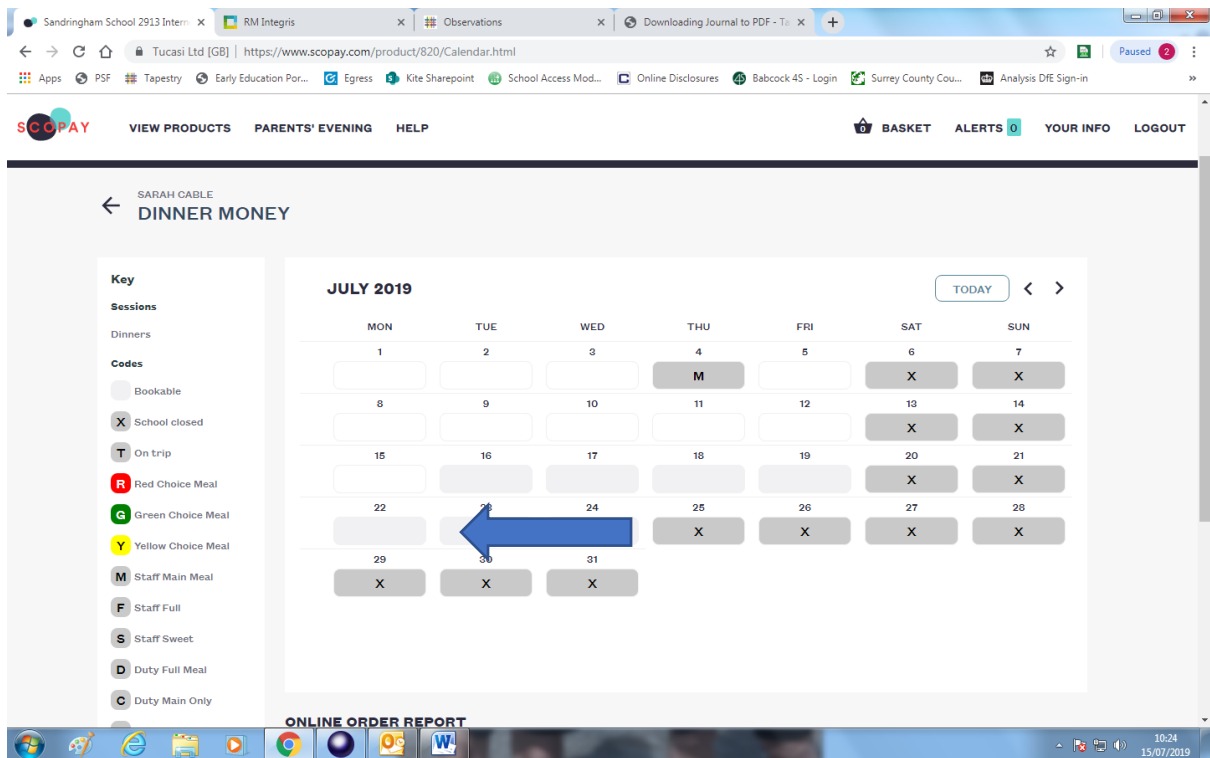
Sandringham School 2913 Intern ×
RM Integris ×
Observations ×
Downloading Journal to PDF - Ta ×
+

Tucasi Ltd [GB] | https://www.scopay.com/product/820/Calendar.html

Paused 2

Apps PSF Tapestry Early Education Por... Egress Kite Sharepoint School Access Mod... Online Disclosures Babcock 4S - Login Surrey County Cou... Analysis DfE Sign-in »

SCOPAY VIEW PRODUCTS PARENTS' EVENING HELP 0 BASKET ALERTS 0 YOUR INFO LOGOUT

SARAH CABLE
DINNER MONEY

Key
Sessions
Dinners
Codes
Bookable
X School closed
T On trip
R Red Choice Meal
G Green Choice Meal
Y Yellow Choice Meal
M Staff Main Meal
F Staff Full
S Staff Sweet
D Duty Full Meal
C Duty Main Only

JULY 2019 TODAY

| MON | TUE | WED | THU | FRI | SAT | SUN |
|---|---|---|---|---|---|---|
| 1 | 2 | 3 | 4 M | 5 | 6 X | 7 X |
| 8 | 9 | 10 | 11 | 12 | 13 X | 14 X |
| 15 | 16 | 17 | 18 | 19 | 20 X | 21 X |
| 22 | 23 | 24 | 25 X | 26 X | 27 X | 28 X |
| 29 X | 30 X | 31 X | | | | |

ONLINE ORDER REPORT

10:24
15/07/2019